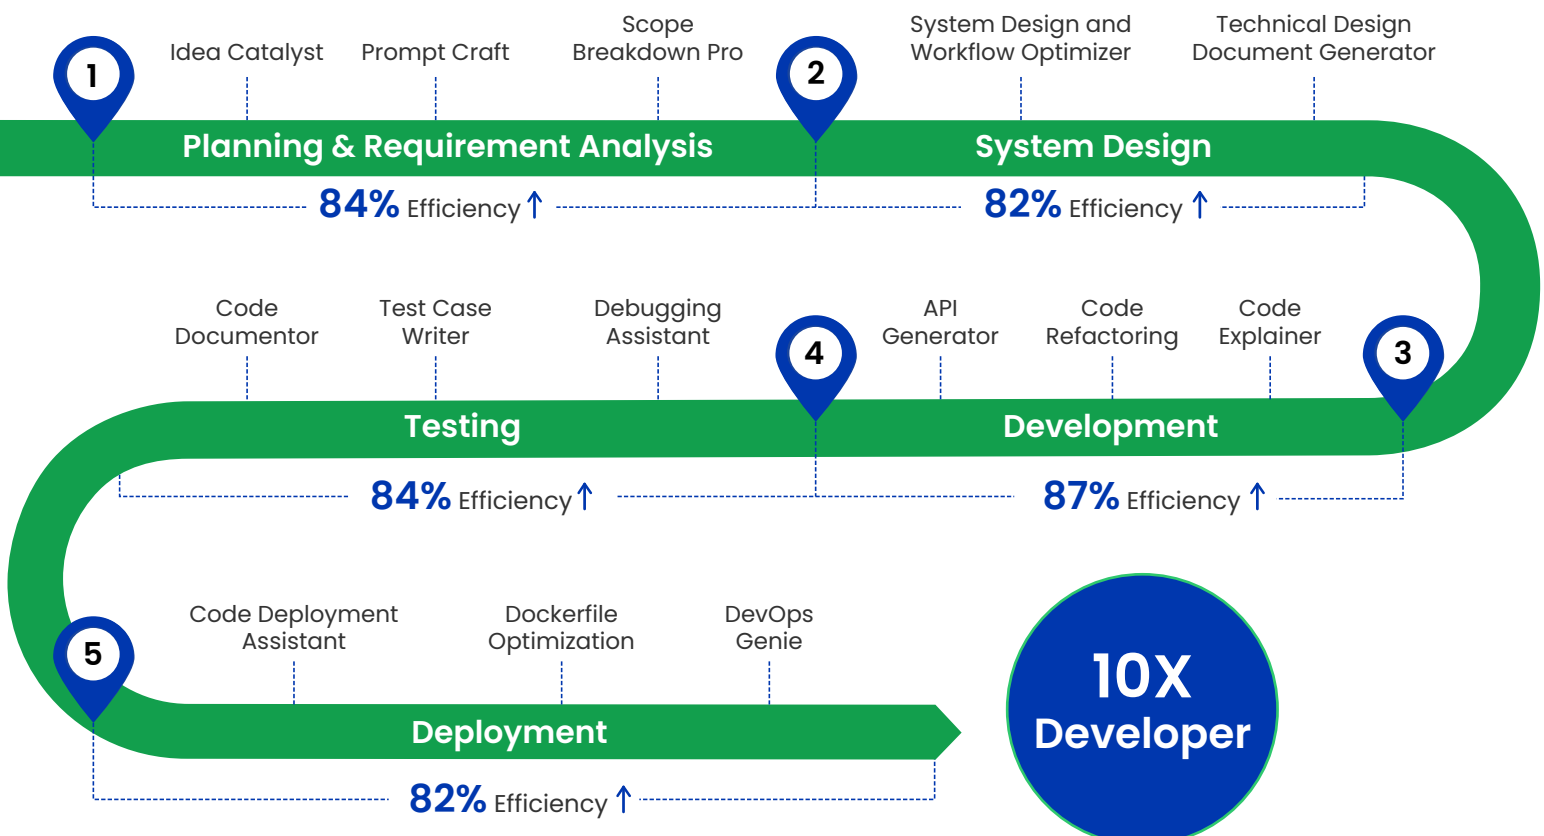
1

Idea Catalyst

Prompt Craft

Scope Breakdown Pro

Planning & Requirement Analysis

84% Efficiency ↑

2

System Design and Workflow Optimizer

Technical Design Document Generator

System Design

82% Efficiency ↑

Code Documentor

Test Case Writer

Debugging Assistant

4

API Generator

Code Refactoring

Code Explainer

3

Testing

Development

84% Efficiency ↑

87% Efficiency ↑

5

Code Deployment Assistant

Dockerfile Optimization

DevOps Genie

Deployment

82% Efficiency ↑

10X Developer